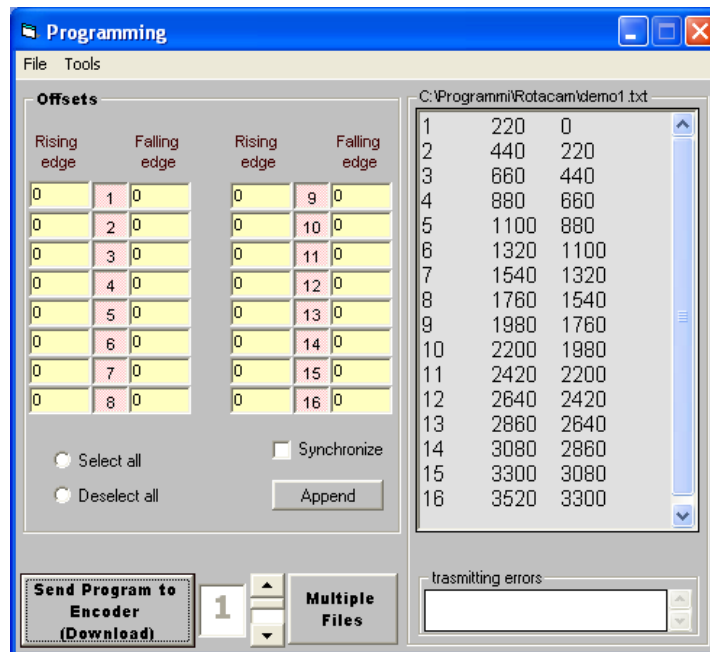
Programming

File Tools

Offsets

| Rising edge | | Falling edge | Rising edge | | Falling edge |
|---|---|---|---|---|---|
| 0 | 1 | 0 | 0 | 9 | 0 |
| 0 | 2 | 0 | 0 | 10 | 0 |
| 0 | 3 | 0 | 0 | 11 | 0 |
| 0 | 4 | 0 | 0 | 12 | 0 |
| 0 | 5 | 0 | 0 | 13 | 0 |
| 0 | 6 | 0 | 0 | 14 | 0 |
| 0 | 7 | 0 | 0 | 15 | 0 |
| 0 | 8 | 0 | 0 | 16 | 0 |

Select all
Deselect all
Synchronize
Append

C:\Programmi\Rotacam\demo1.txt

| | | |
|---|---|---|
| 1 | 220 | 0 |
| 2 | 440 | 220 |
| 3 | 660 | 440 |
| 4 | 880 | 660 |
| 5 | 1100 | 880 |
| 6 | 1320 | 1100 |
| 7 | 1540 | 1320 |
| 8 | 1760 | 1540 |
| 9 | 1980 | 1760 |
| 10 | 2200 | 1980 |
| 11 | 2420 | 2200 |
| 12 | 2640 | 2420 |
| 13 | 2860 | 2640 |
| 14 | 3080 | 2860 |
| 15 | 3300 | 3080 |
| 16 | 3520 | 3300 |

Send Program to Encoder (Download)
1
Multiple Files

trasmitting errors